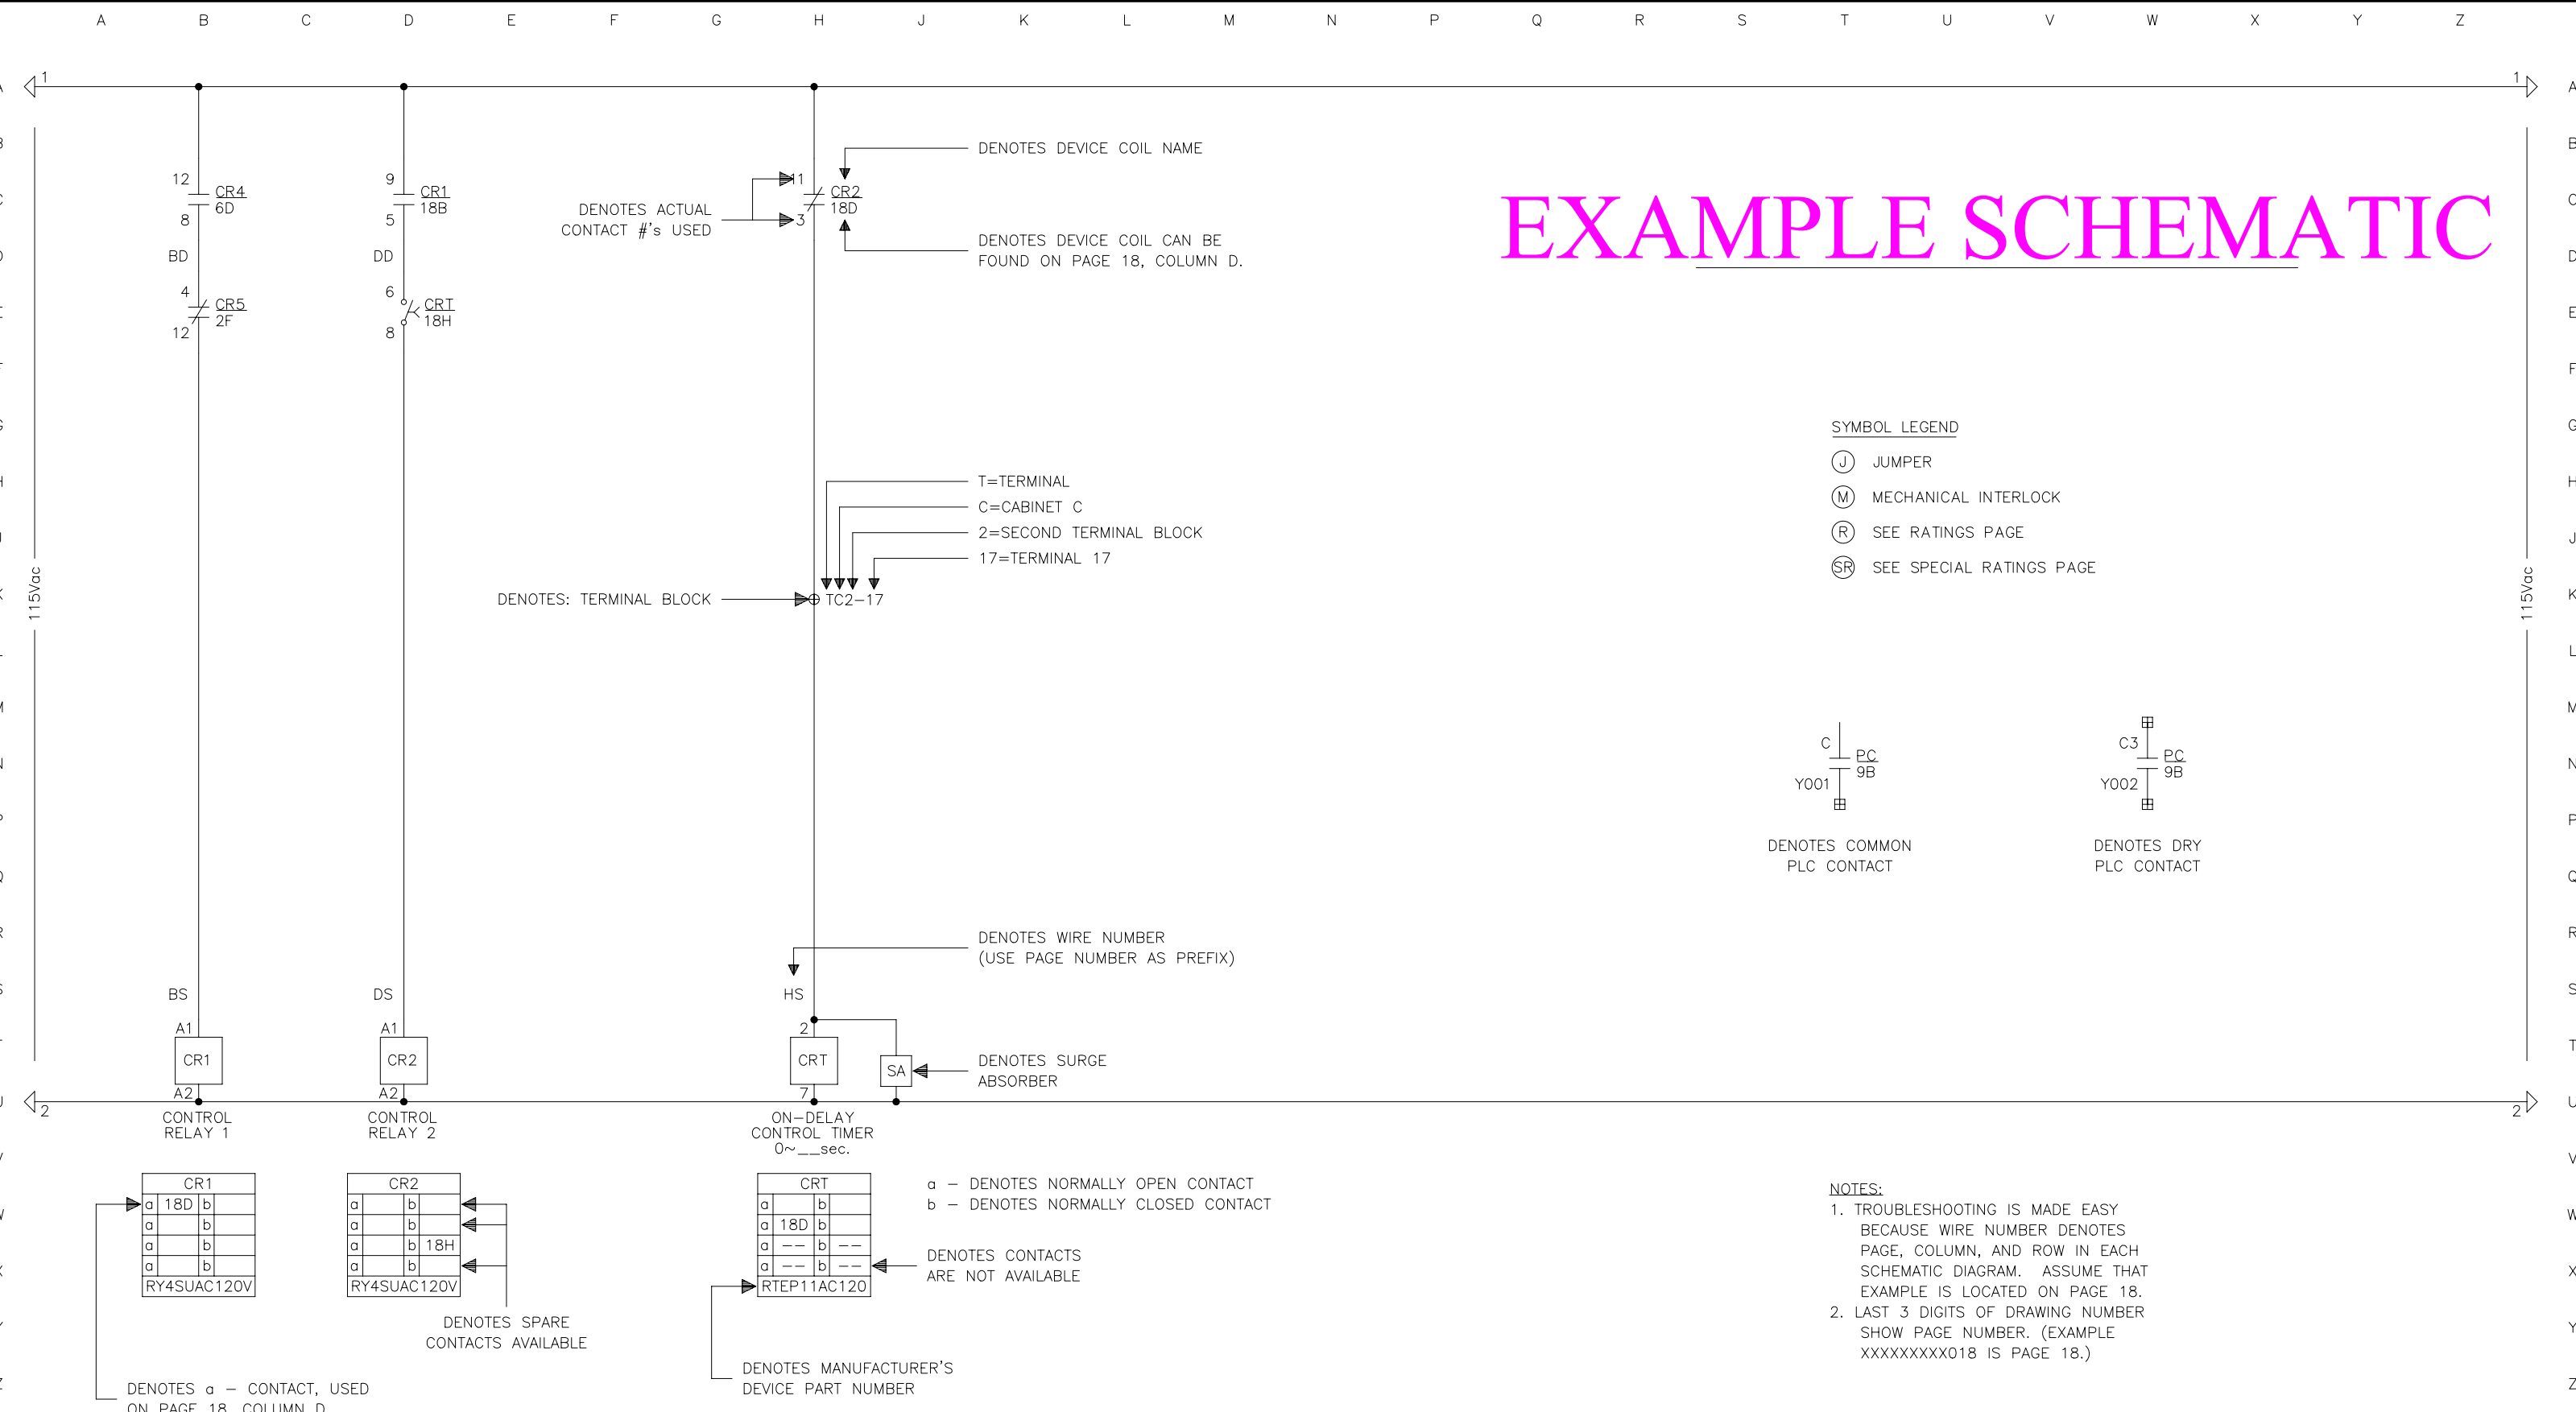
A B C D E F G H J K L M N P Q R S T U V W X Y Z

1

1

EXAMPLE SCHEMATIC

115Vac

115Vac

12 CR4 6D 8

BD

4 CR5 2F 12

9 CR1 18B 5

DD

6 CRT 18H 8

DENOTES DEVICE COIL NAME

DENOTES ACTUAL CONTACT #'s USED

1 CR2 18D 3

DENOTES DEVICE COIL CAN BE FOUND ON PAGE 18, COLUMN D.

SYMBOL LEGEND

J JUMPER

M MECHANICAL INTERLOCK

R SEE RATINGS PAGE

SR SEE SPECIAL RATINGS PAGE

T=TERMINAL

C=CABINET C

2=SECOND TERMINAL BLOCK

17=TERMINAL 17

DENOTES: TERMINAL BLOCK

TC2-17

C PC 9B Y001

C3 PC 9B Y002

DENOTES COMMON PLC CONTACT

DENOTES DRY PLC CONTACT

DENOTES WIRE NUMBER (USE PAGE NUMBER AS PREFIX)

BS

DS

HS

A1 CR1 A2

A1 CR2 A2

2 CRT 7

SA

DENOTES SURGE ABSORBER

2

2

CONTROL RELAY 1

CONTROL RELAY 2

ON-DELAY CONTROL TIMER 0~__sec.

| CR1 | | | |
|---|---|---|---|
| a | 18D | b | |
| a | | b | |
| a | | b | |
| a | | b | |
| RY4SUAC120V | | | |

| CR2 | | | |
|---|---|---|---|
| a | | b | |
| a | | b | |
| a | | b | 18H |
| a | | b | |
| RY4SUAC120V | | | |

| CRT | | | |
|---|---|---|---|
| a | | b | |
| a | 18D | b | |
| a | -- | b | -- |
| a | -- | b | -- |
| RTEP11AC120 | | | |

a - DENOTES NORMALLY OPEN CONTACT
b - DENOTES NORMALLY CLOSED CONTACT

DENOTES CONTACTS ARE NOT AVAILABLE

DENOTES SPARE CONTACTS AVAILABLE

DENOTES MANUFACTURER'S DEVICE PART NUMBER

DENOTES a - CONTACT, USED ON PAGE 18, COLUMN D

NOTES:
1. TROUBLESHOOTING IS MADE EASY BECAUSE WIRE NUMBER DENOTES PAGE, COLUMN, AND ROW IN EACH SCHEMATIC DIAGRAM. ASSUME THAT EXAMPLE IS LOCATED ON PAGE 18.
2. LAST 3 DIGITS OF DRAWING NUMBER SHOW PAGE NUMBER. (EXAMPLE XXXXXXXXX018 IS PAGE 18.)